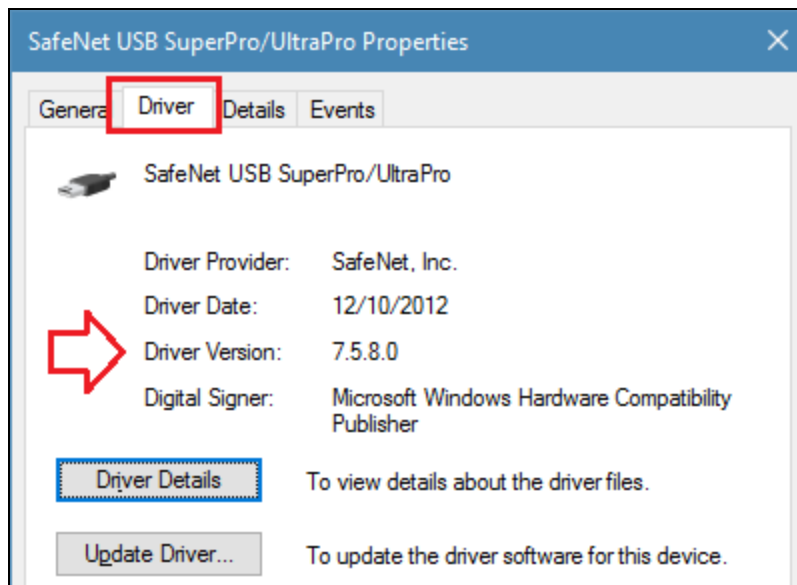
SafeNet USB SuperPro/UltraPro Properties

Genera | Driver | Details | Events

SafeNet USB SuperPro/UltraPro

Driver Provider: SafeNet, Inc.

Driver Date: 12/10/2012

Driver Version: 7.5.8.0

Digital Signer: Microsoft Windows Hardware Compatibility Publisher

Driver Details To view details about the driver files.

Update Driver... To update the driver software for this device.